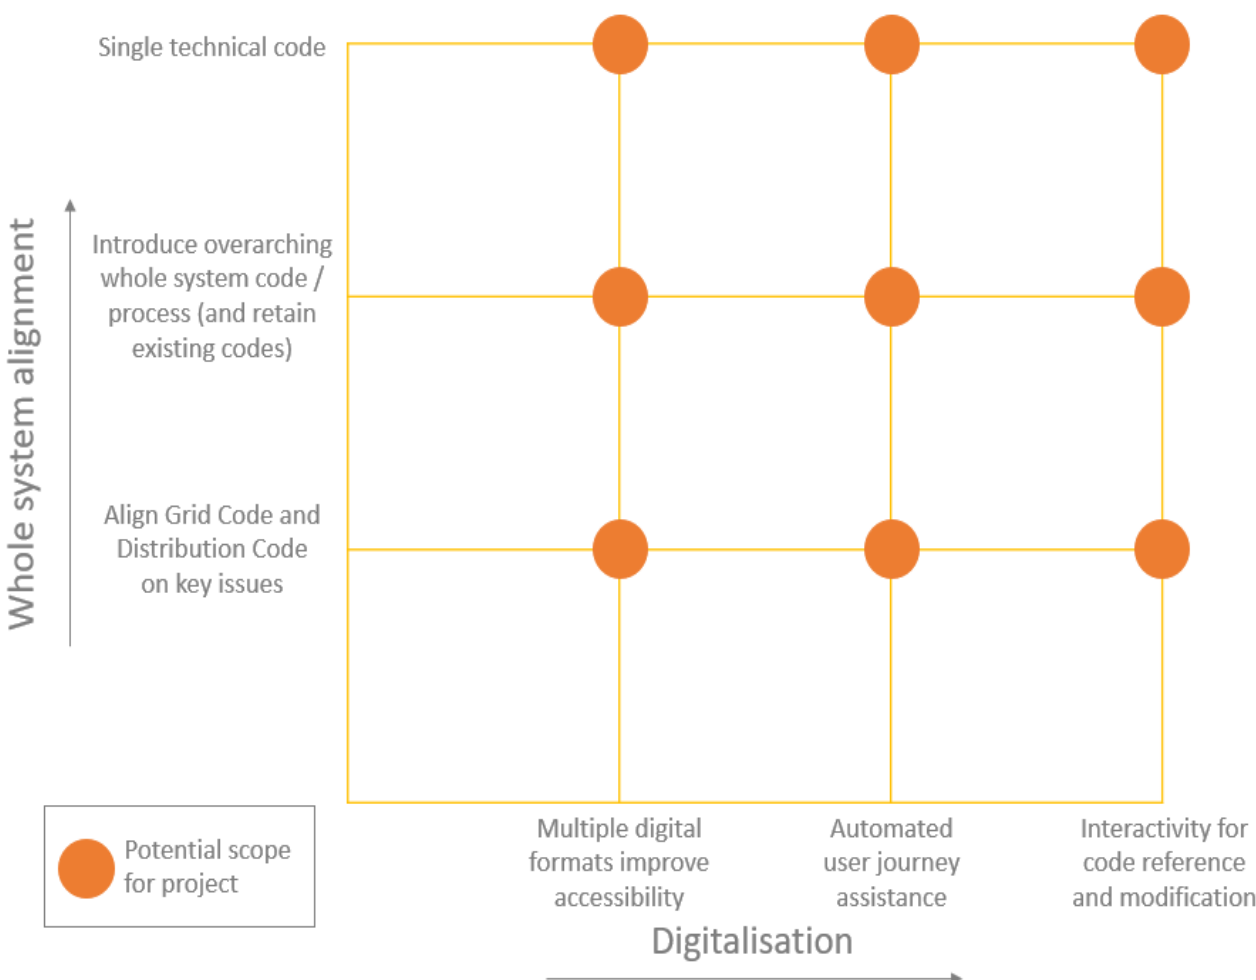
Whole system alignment

Single technical code

Introduce overarching whole system code / process (and retain existing codes)

Align Grid Code and Distribution Code on key issues

Potential scope for project

Multiple digital formats improve accessibility

Automated user journey assistance

Interactivity for code reference and modification

Digitalisation